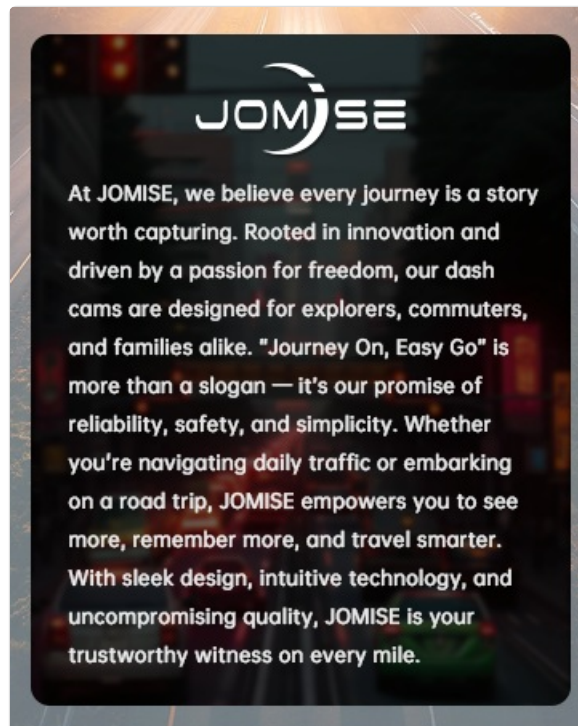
JOMISE

At JOMISE, we believe every journey is a story worth capturing. Rooted in innovation and driven by a passion for freedom, our dash cams are designed for explorers, commuters, and families alike. "Journey On, Easy Go" is more than a slogan — it's our promise of reliability, safety, and simplicity. Whether you're navigating daily traffic or embarking on a road trip, JOMISE empowers you to see more, remember more, and travel smarter. With sleek design, intuitive technology, and uncompromising quality, JOMISE is your trustworthy witness on every mile.